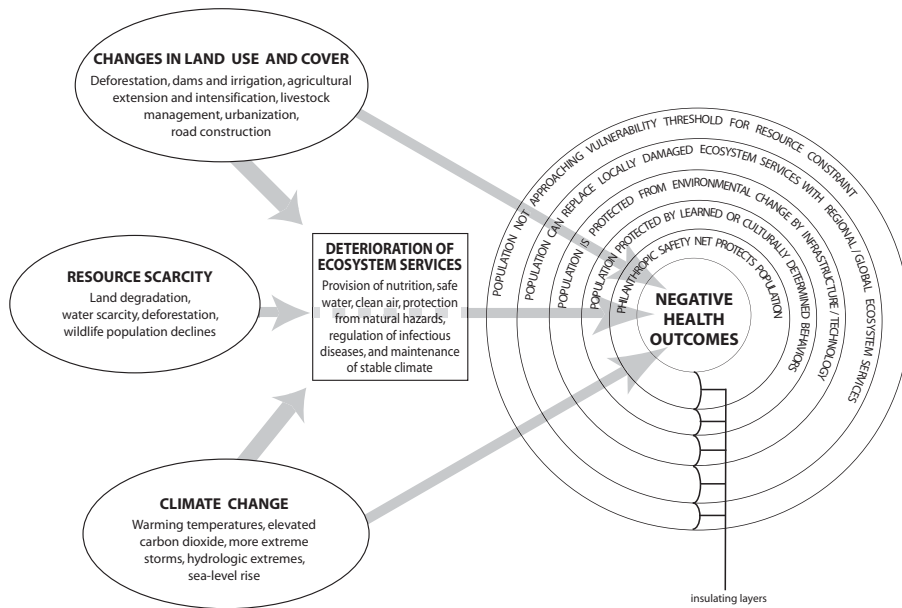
CHANGES IN LAND USE AND COVER
Deforestation, dams and irrigation, agricultural extension and intensification, livestock management, urbanization, road construction

RESOURCE SCARCITY
Land degradation, water scarcity, deforestation, wildlife population declines

DETERIORATION OF ECOSYSTEM SERVICES
Provision of nutrition, safe water, clean air, protection from natural hazards, regulation of infectious diseases, and maintenance of stable climate

CLIMATE CHANGE
Warming temperatures, elevated carbon dioxide, more extreme storms, hydrologic extremes, sea-level rise

POPULATION NOT APPROACHING VULNERABILITY THRESHOLD FOR RESOURCE CONSTRAINT
POPULATION CAN REPLACE LOCALLY DAMAGED ECOSYSTEM SERVICES WITH REGIONAL / GLOBAL ECOSYSTEM SERVICES
POPULATION IS PROTECTED FROM ENVIRONMENTAL CHANGE BY INFRASTRUCTURE / TECHNOLOGY
POPULATION PROTECTED BY LEARNED OR CULTURALLY DETERMINED BEHAVIORS
PHILANTHROPIC SAFETY NET PROTECTS POPULATION

NEGATIVE HEALTH OUTCOMES

insulating layers